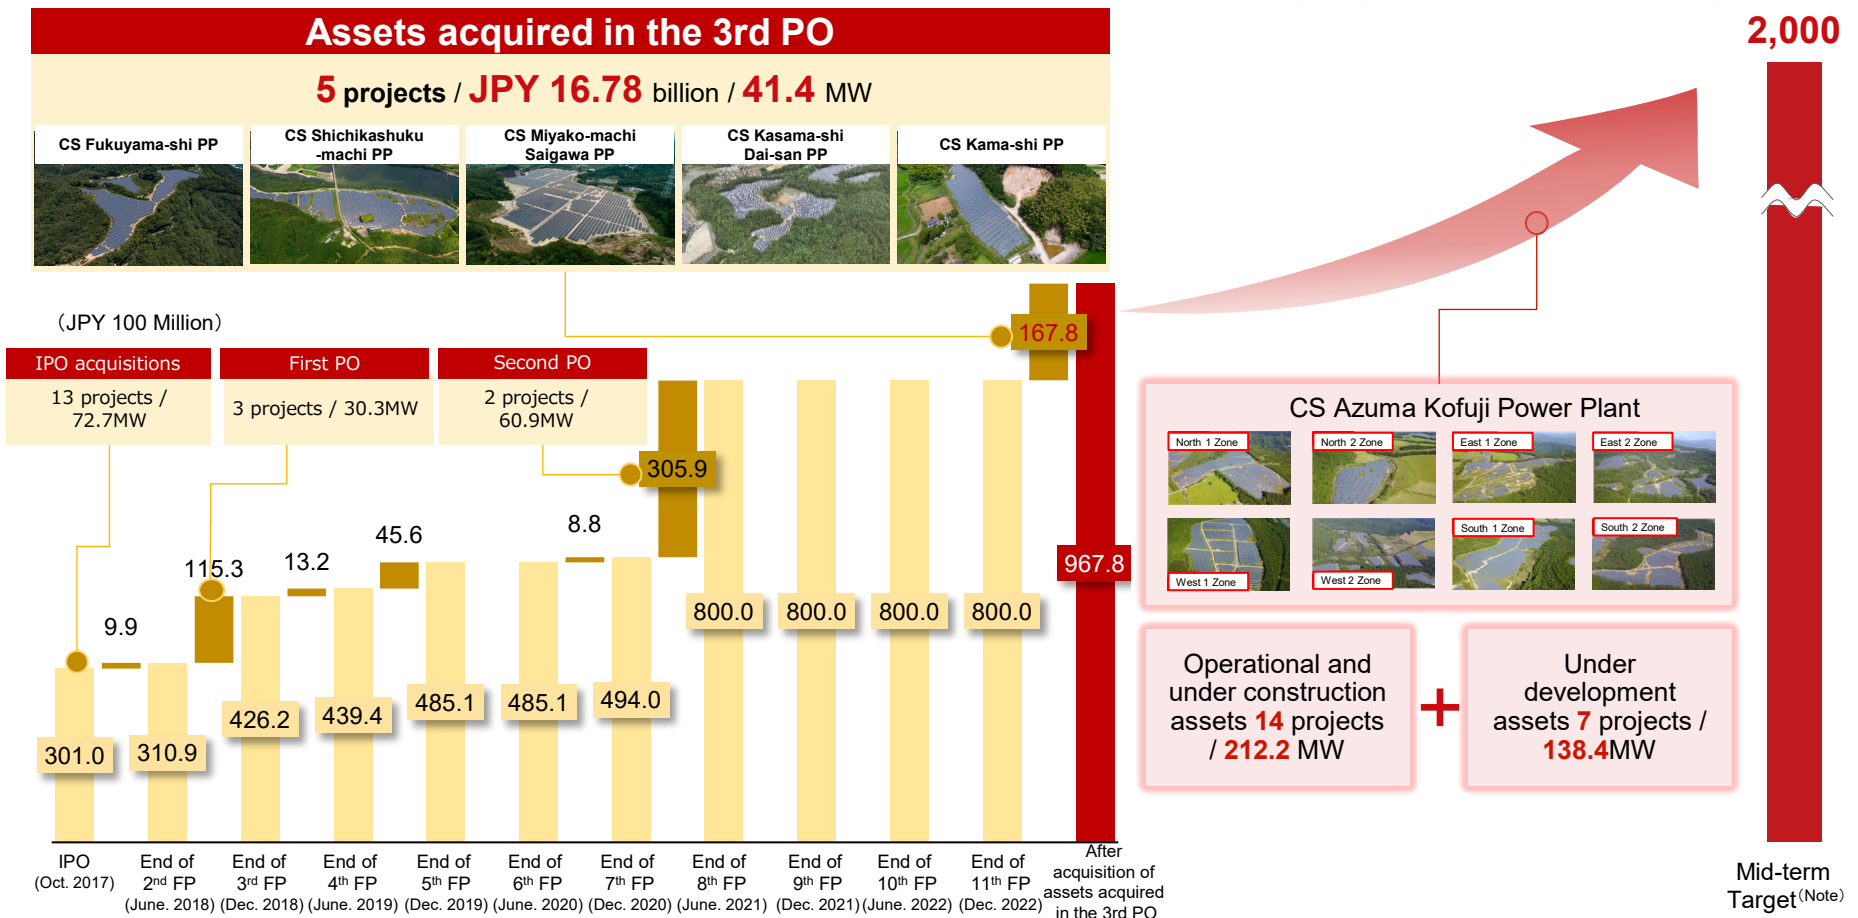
Assets acquired in the 3rd PO

5 projects / JPY 16.78 billion / 41.4 MW

CS Fukuyama-shi PP

CS Shichikashuku -machi PP

CS Miyako-machi Saigawa PP

CS Kasama-shi Dai-san PP

CS Kama-shi PP

2,000

(JPY 100 Million)

IPO acquisitions
13 projects / 72.7MW

First PO
3 projects / 30.3MW

Second PO
2 projects / 60.9MW

167.8

305.9

115.3

13.2

45.6

8.8

9.9

967.8

301.0

310.9

426.2

439.4

485.1

485.1

494.0

800.0

800.0

800.0

800.0

CS Azuma Kofuji Power Plant

North 1 Zone

North 2 Zone

East 1 Zone

East 2 Zone

West 1 Zone

West 2 Zone

South 1 Zone

South 2 Zone

Operational and under construction assets 14 projects / 212.2 MW

+

Under development assets 7 projects / 138.4MW

IPO (Oct. 2017)

End of $2^{nd}$ FP (June. 2018)

End of $3^{rd}$ FP (Dec. 2018)

End of $4^{th}$ FP (June. 2019)

End of $5^{th}$ FP (Dec. 2019)

End of $6^{th}$ FP (June. 2020)

End of $7^{th}$ FP (Dec. 2020)

End of $8^{th}$ FP (June. 2021)

End of $9^{th}$ FP (Dec. 2021)

End of $10^{th}$ FP (June. 2022)

End of $11^{th}$ FP (Dec. 2022)

After acquisition of assets acquired in the 3rd PO

Mid-term Target$^{(Note)}$